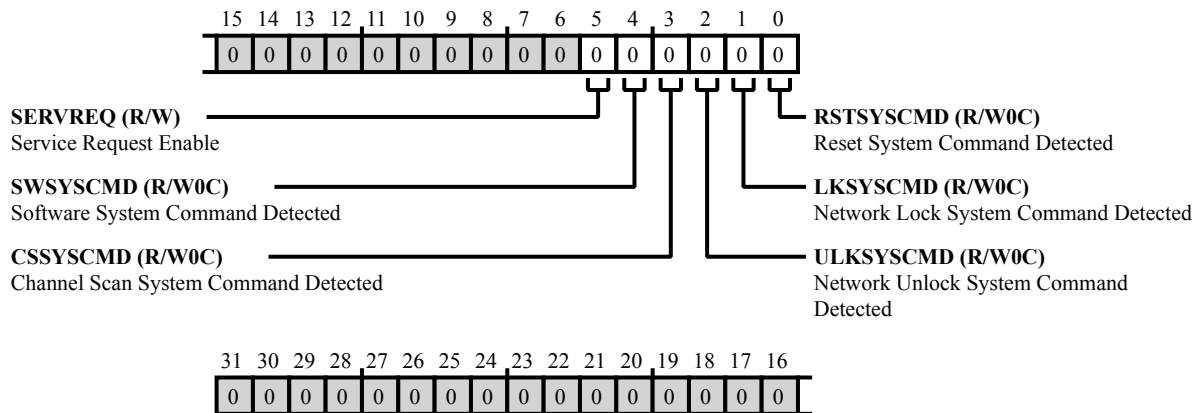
15 14 13 12 11 10 9 8 7 6 5 4 3 2 1 0

| 0 | 0 | 0 | 0 | 0 | 0 | 0 | 0 | 0 | 0 | 0 | 0 | 0 | 0 | 0 | 0 |
|---|---|---|---|---|---|---|---|---|---|---|---|---|---|---|---|

**SERVREQ (R/W)**
Service Request Enable

**SWSYSCMD (R/W0C)**
Software System Command Detected

**CSSYSCMD (R/W0C)**
Channel Scan System Command Detected

**RSTSYSCMD (R/W0C)**
Reset System Command Detected

**LKSYSCMD (R/W0C)**
Network Lock System Command Detected

**ULKSYSCMD (R/W0C)**
Network Unlock System Command Detected

31 30 29 28 27 26 25 24 23 22 21 20 19 18 17 16

| 0 | 0 | 0 | 0 | 0 | 0 | 0 | 0 | 0 | 0 | 0 | 0 | 0 | 0 | 0 | 0 |
|---|---|---|---|---|---|---|---|---|---|---|---|---|---|---|---|